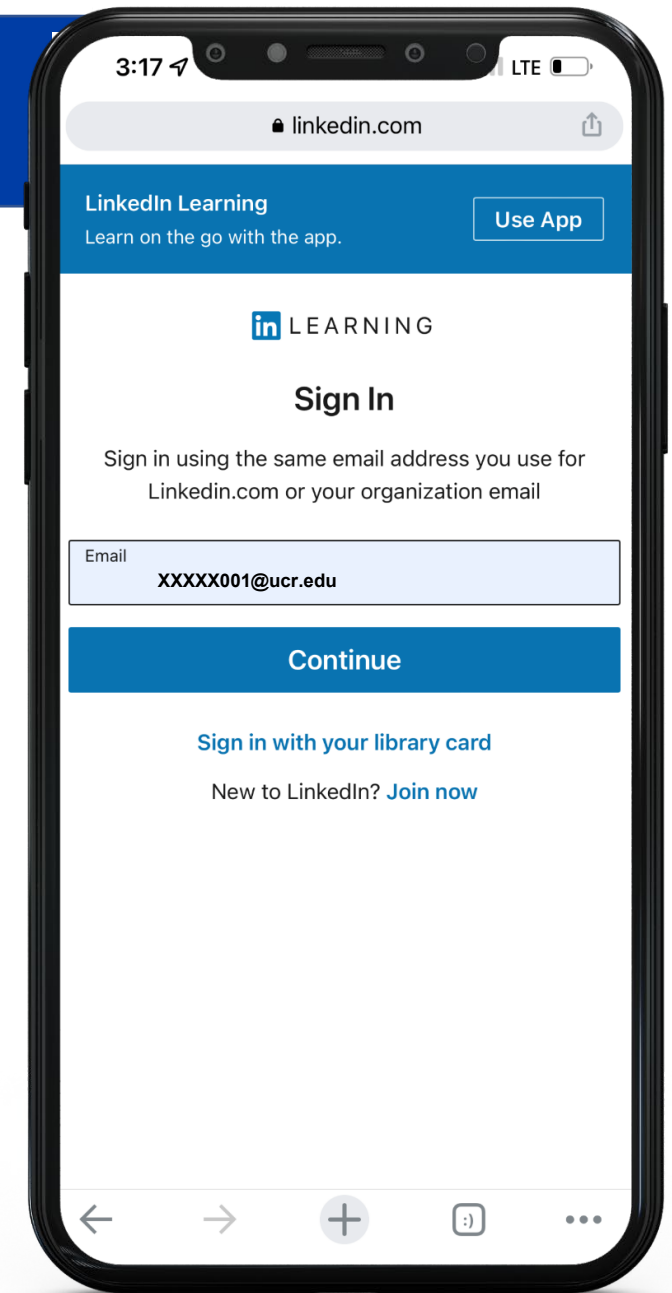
3:17 LTE

linkedin.com

LinkedIn Learning
Learn on the go with the app.

Use App

in LEARNING

Sign In

Sign in using the same email address you use for Linkedin.com or your organization email

Email
XXXXX001@ucr.edu

Continue

Sign in with your library card

New to LinkedIn? Join now

:)